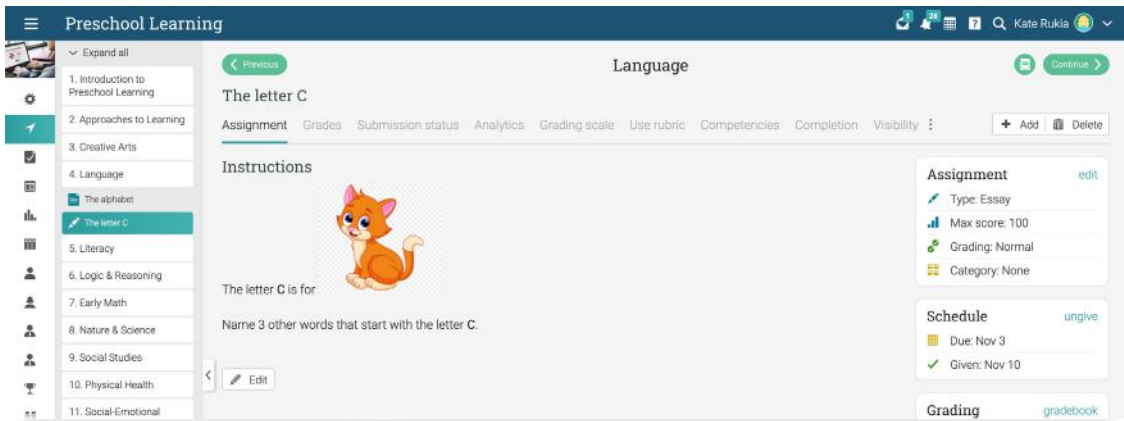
Preschool Learning

3 28 Kate Rukia

Expand all

1. Introduction to Preschool Learning

2. Approaches to Learning

3. Creative Arts

4. Language

The alphabet

The letter C

5. Literacy

6. Logic & Reasoning

7. Early Math

8. Nature & Science

9. Social Studies

10. Physical Health

11. Social-Emotional

Previous

Language

Continue

The letter C

Assignment Grades Submission status Analytics Grading scale Use rubric Competencies Completion Visibility

+ Add Delete

Instructions

The letter **C** is for

Name 3 other words that start with the letter **C**.

Edit

Assignment edit

Type: Essay

Max score: 100

Grading: Normal

Category: None

Schedule ungive

Due: Nov 3

Given: Nov 10

Grading gradebook